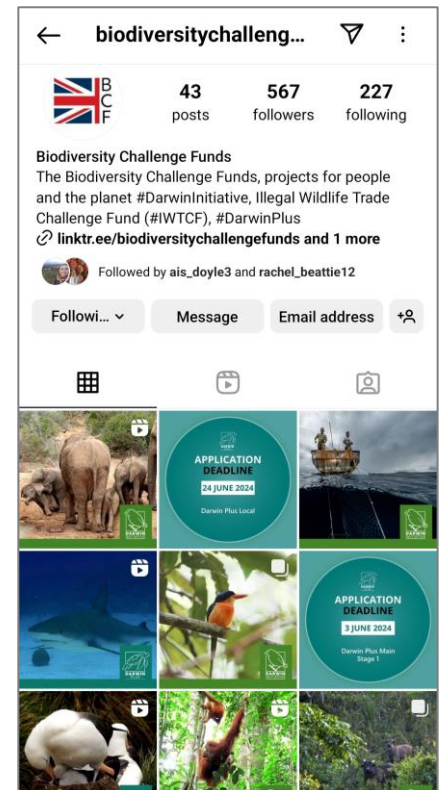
biodiversitychalleng...

B
C
F

43
posts

567
followers

227
following

Biodiversity Challenge Funds
The Biodiversity Challenge Funds, projects for people and the planet #DarwinInitiative, Illegal Wildlife Trade Challenge Fund (#IWTCF), #DarwinPlus
linktr.ee/biodiversitychallengefunds and 1 more

Followed by ais_doyle3 and rachel_beattie12

Followi...

Message

Email address

APPLICATION DEADLINE
24 JUNE 2024
Darwin Plus Local

APPLICATION DEADLINE
3 JUNE 2024
Darwin Plus Main Stage 1